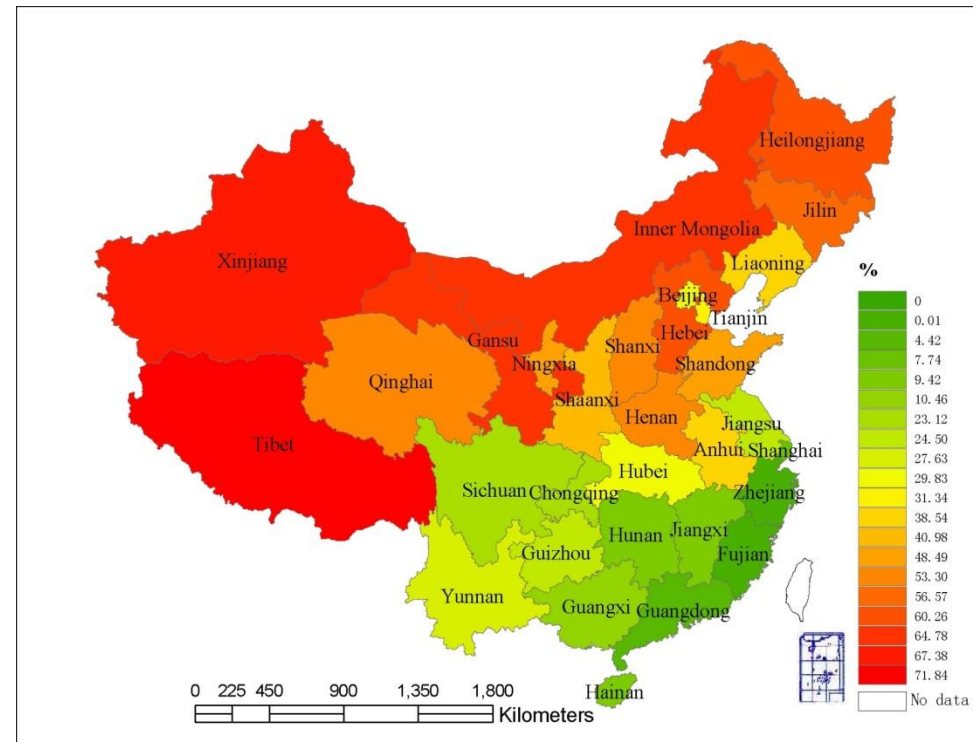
Heilongjiang
Jilin
Inner Mongolia
Xinjiang
Liaoning
Beijing
Tianjin
Hebei
Gansu
Ningxia
Shanxi
Shandong
Qinghai
Shaanxi
Henan
Jiangsu
Anhui
Shanghai
Tibet
Hubei
Sichuan
Chongqing
Zhejiang
Hunan
Jiangxi
Guizhou
Fujian
Yunnan
Guangxi
Guangdong
Hainan

%
0
0.01
4.42
7.74
9.42
10.46
23.12
24.50
27.63
29.83
31.34
38.54
40.98
48.49
53.30
56.57
60.26
64.78
67.38
71.84
No data

0 225 450 900 1,350 1,800
Kilometers